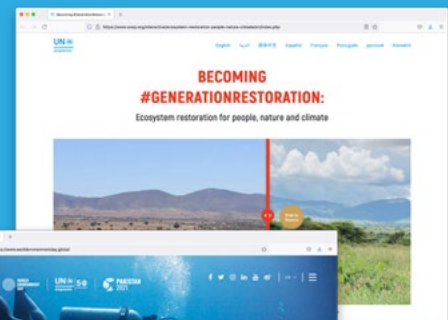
Becoming #GenerationRestoration

https://www.unep.org/resources/ecosystem-restoration-people-nature-climate/index.php

UN environment programme

English العربية 简体中文 Español Français Português русский Kiswahili

BECOMING #GENERATIONRESTORATION:

Ecosystem restoration for people, nature and climate

https://www.worldenvironmentday.global

WORLD ENVIRONMENT DAY

UN environment programme

PAKISTAN 2021